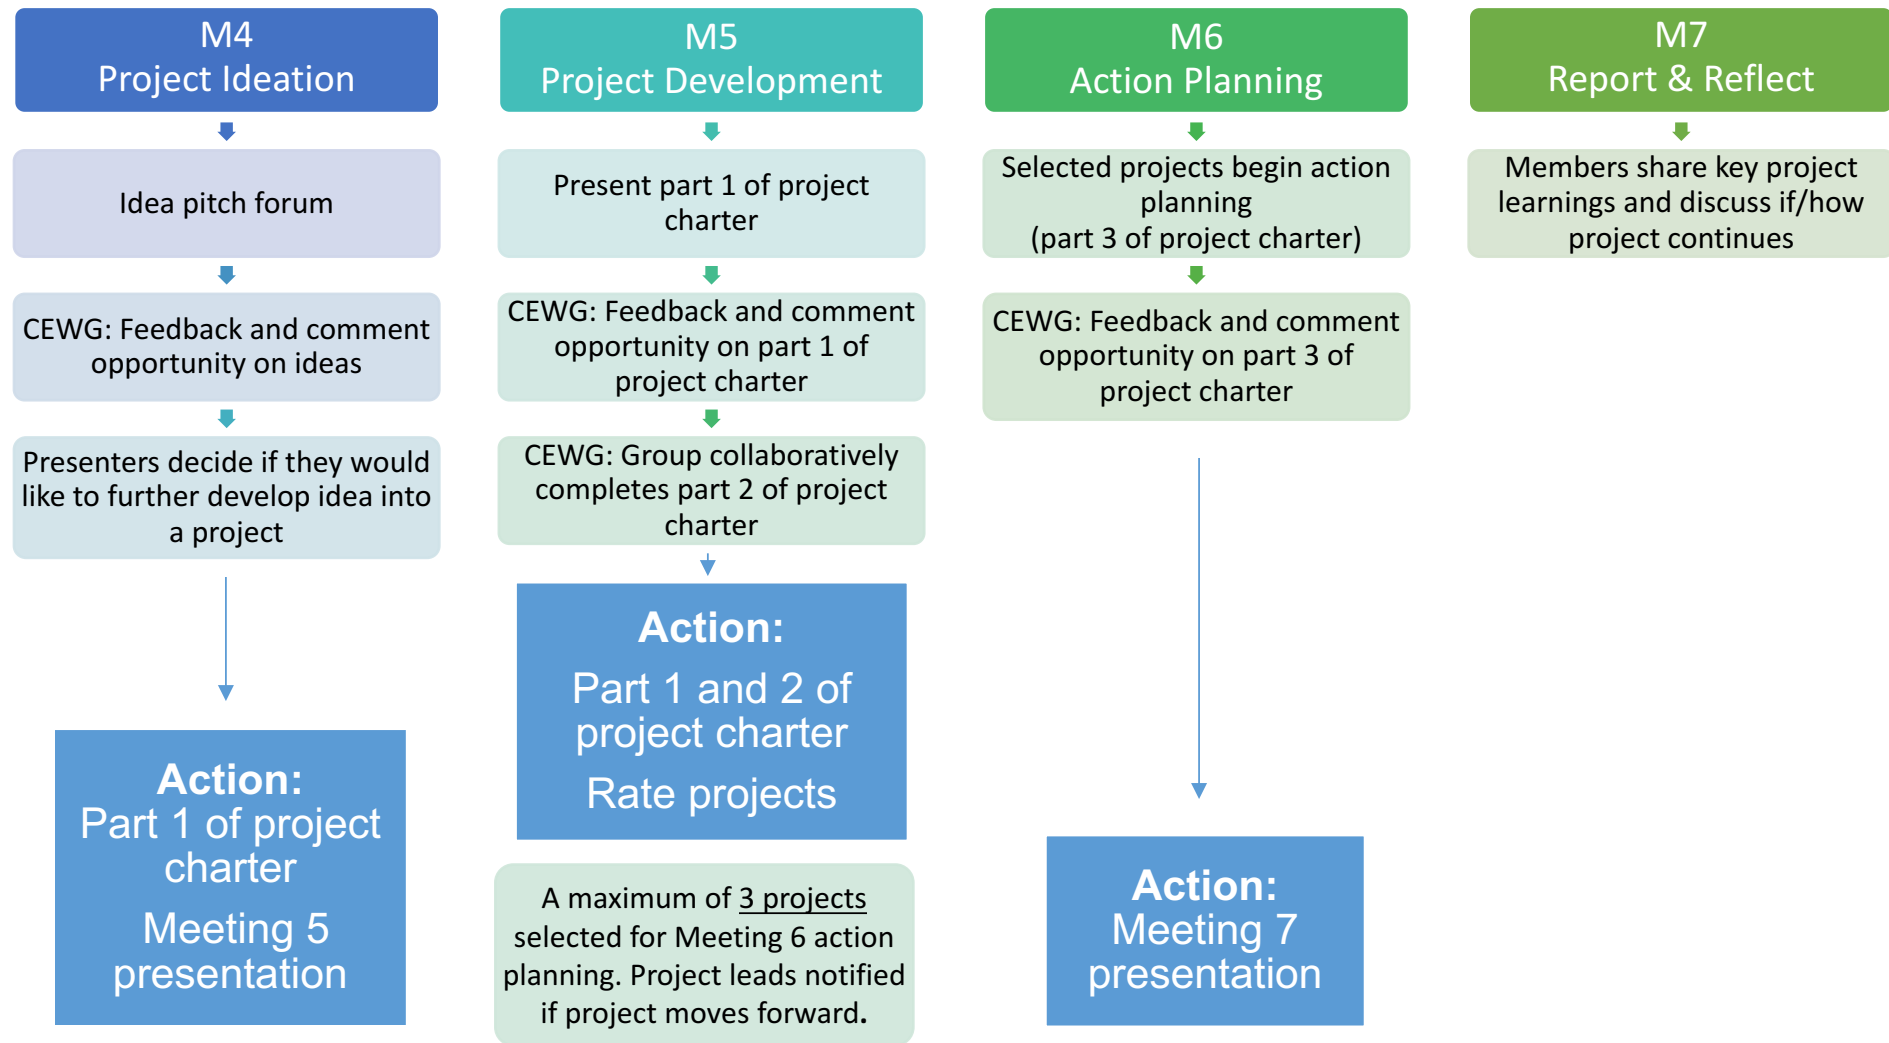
M4
Project Ideation

Idea pitch forum

CEWG: Feedback and comment opportunity on ideas

Presenters decide if they would like to further develop idea into a project

Action:
Part 1 of project charter
Meeting 5 presentation

M5
Project Development

Present part 1 of project charter

CEWG: Feedback and comment opportunity on part 1 of project charter

CEWG: Group collaboratively completes part 2 of project charter

Action:
Part 1 and 2 of project charter
Rate projects

A maximum of 3 projects selected for Meeting 6 action planning. Project leads notified if project moves forward.

M6
Action Planning

Selected projects begin action planning
(part 3 of project charter)

CEWG: Feedback and comment opportunity on part 3 of project charter

Action:
Meeting 7 presentation

M7
Report & Reflect

Members share key project learnings and discuss if/how project continues